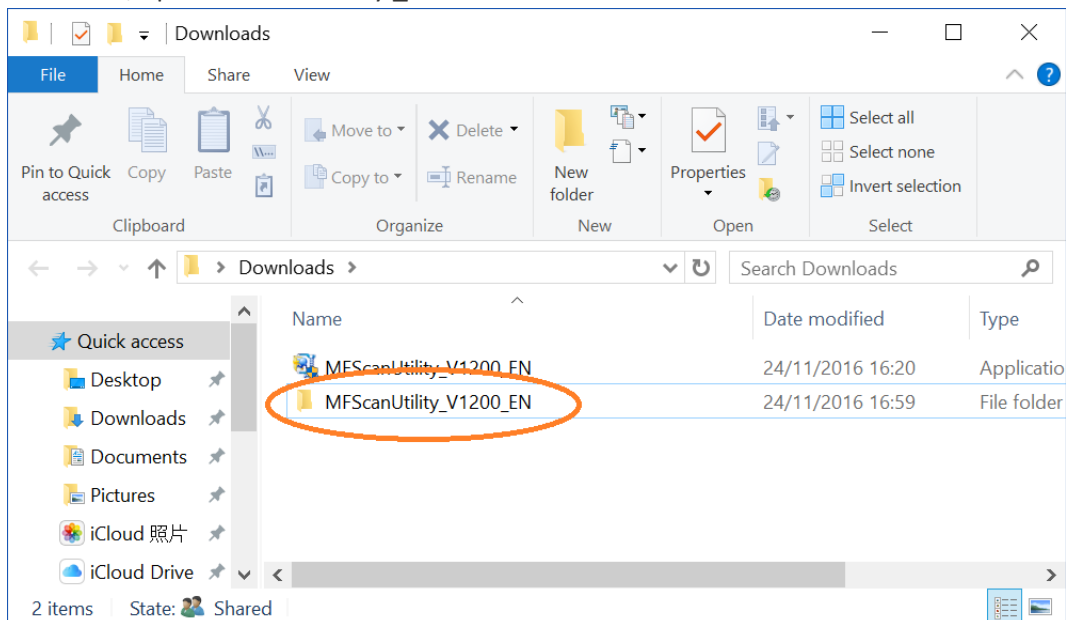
Downloads

File | Home | Share | View

Pin to Quick access
Copy
Paste
Clipboard

Move to
Copy to
Delete
Rename
Organize

New folder
New

Properties
Open

Select all
Select none
Invert selection
Select

Downloads >

Search Downloads

Quick access
Desktop
Downloads
Documents
Pictures
iCloud 照片
iCloud Drive

| Name | Date modified | Type |
|---|---|---|
| MFScanUtility_V1200_EN | 24/11/2016 16:20 | Applicatio |
| MFScanUtility_V1200_EN | 24/11/2016 16:59 | File folder |

2 items    State: Shared